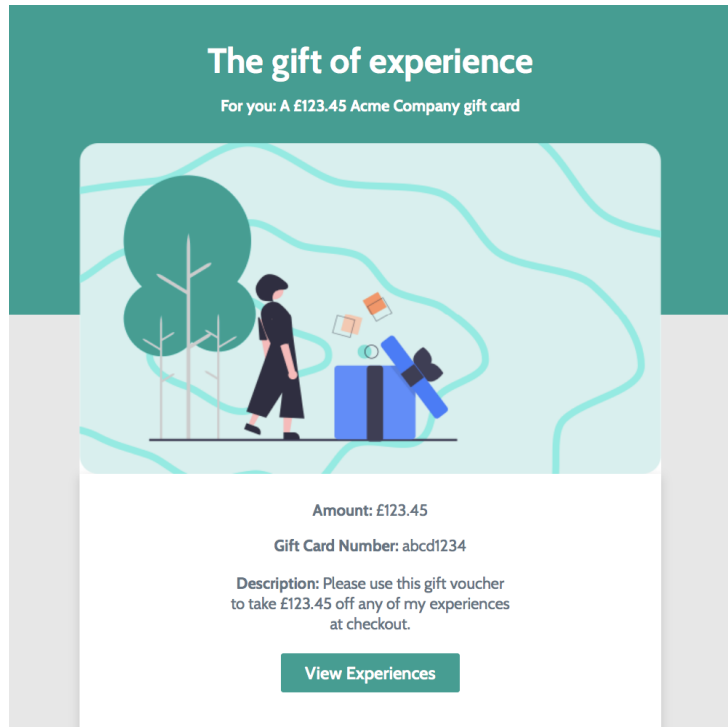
The gift of experience

For you: A £123.45 Acme Company gift card

Amount: £123.45

Gift Card Number: abcd1234

Description: Please use this gift voucher to take £123.45 off any of my experiences at checkout.

View Experiences